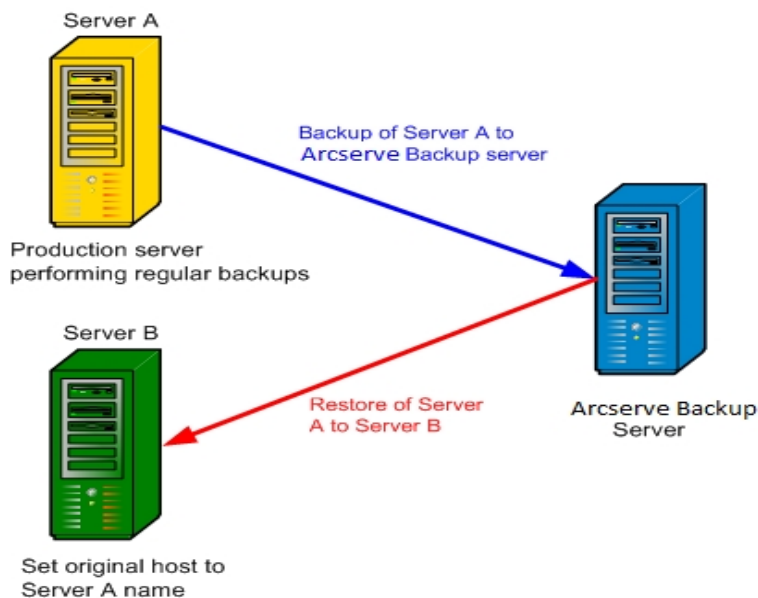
Server A

Production server performing regular backups

Backup of Server A to Arcserve Backup server

Arcserve Backup Server

Server B

Restore of Server A to Server B

Set original host to Server A name